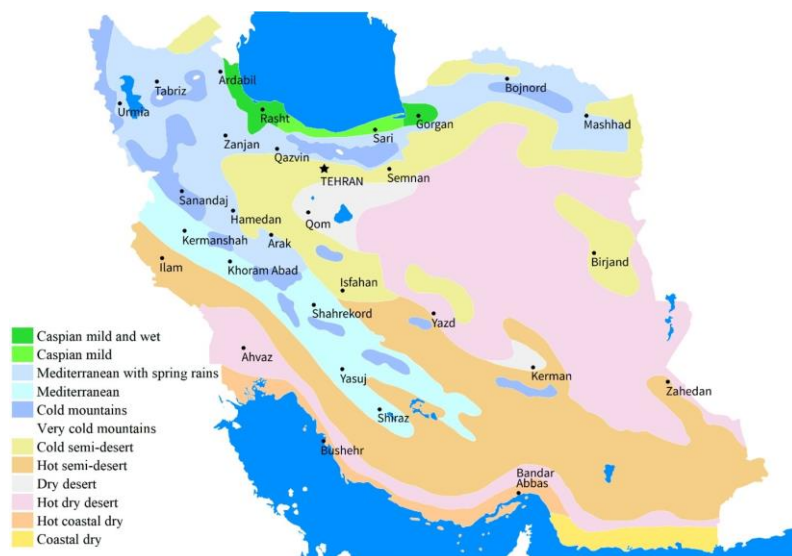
Tabriz
Ardabil
Urmia
Rasht
Bojnord
Gorgan
Sari
Mashhad
Zanjan
Qazvin
TEHRAN
Semnan
Sanandaj
Hamedan
Qom
Kermanshah
Arak
Ilam
Khoram Abad
Birjand
Isfahan
Shahrekord
Yazd
Ahvaz
Yasuj
Kerman
Zahedan
Shiraz
Bushehr
Bandar Abbas

Caspian mild and wet
Caspian mild
Mediterranean with spring rains
Mediterranean
Cold mountains
Very cold mountains
Cold semi-desert
Hot semi-desert
Dry desert
Hot dry desert
Hot coastal dry
Coastal dry